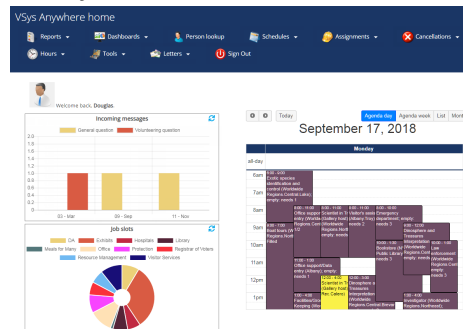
VSys Anywhere home

Reports ▾ Dashboards ▾ Person lookup Schedules ▾ Assignments ▾ Cancellations ▾

Hours ▾ Tools ▾ Letters ▾ Sign Out

Welcome back, Douglas.

Incoming messages

General question Volunteering question

2.5
2
1.5
1
0.5
0

03 - Mar 09 - Sep 11 - Nov

Job slots

OA Outside Hospitals Library
Meals for Many Office Protection Registrar of Voters
Resource Management Visitor Services

Today

Agenda day Agenda week List Mont

September 17, 2018

Monday

all-day

6am
7am
8am
9am
10am
11am
12pm
1pm

6:00 - 8:00 Exotic species identification and control (Worldwide Regions Central Lakes) empty: needs 1

8:00 - 10:00 Office support entry (Worldwide Regions Cent 10)

8:00 - 11:30 Scientist in T (Gallery host) Regions Nort Mark Filed

8:00 - 11:00 Visitor's assis (Worldwide Regions Nort empty: needs 1

8:00 - 11:00 Emergency department empty: needs 3

9:00 - 11:00 Bookstore (W Regions Ce Public Library empty: needs 3

9:00 - 12:00 Docent (Worldwide Regions) empty: needs 1

10:00 - 12:00 Office support/Data entry (Albany) empty: needs 1

10:00 - 12:00 Scientist in T (Gallery host) Rec Caleno

10:00 - 12:00 Scientist in Tr (Gallery host) Regions Nort empty: needs

11:00 - 1:00 Dinosphere a Treasures interpretation (Worldwide Regions Central Bmore

10:00 - 12:00 Dinosphere and Treasures interpretation (Worldwide Regions Central Cinc

10:00 - 12:00 Law enforcement (Worldwide Regions Northeast)

1:00 - 3:00 Facilities/Grounds Keeping (Wor

1:00 - 3:00 Investigator (Worldwide Regions Northeast)